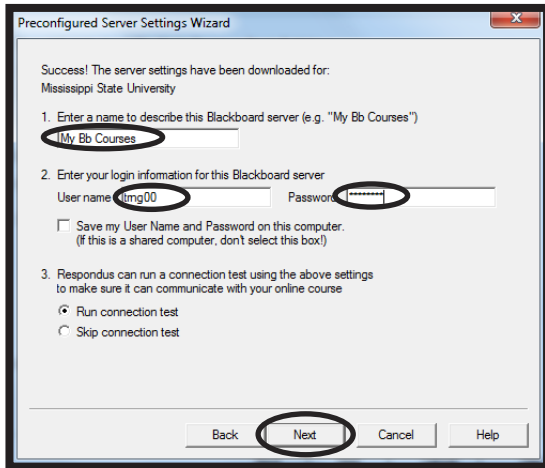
Preconfigured Server Settings Wizard

Success! The server settings have been downloaded for:
Mississippi State University

1. Enter a name to describe this Blackboard server (e.g. "My Bb Courses")

My Bb Courses

2. Enter your login information for this Blackboard server

User name tmg00 Password ••••••••

Save my User Name and Password on this computer. (If this is a shared computer, don't select this box!)

3. Respondus can run a connection test using the above settings to make sure it can communicate with your online course

Run connection test

Skip connection test

Back Next Cancel Help